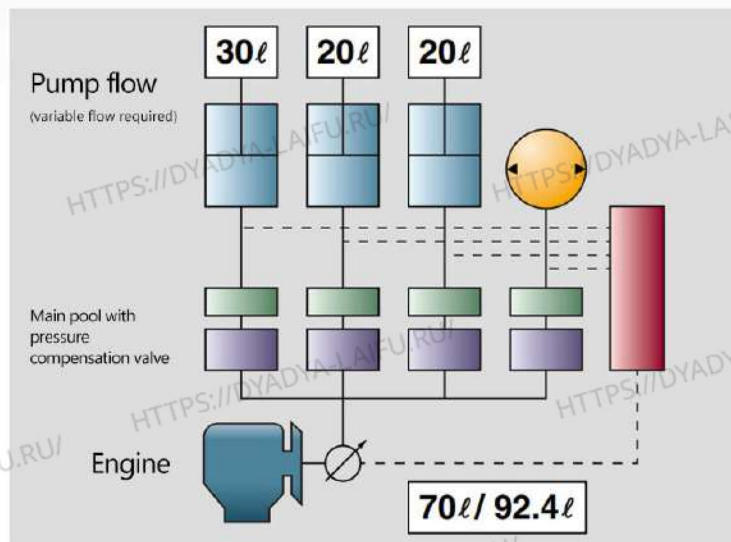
$30\ell$ $20\ell$ $20\ell$

Pump flow
(variable flow required)

HTTPS://DYADYA-LAFU.RU/ HTTPS://DYADYA-LAFU.RU/

Main pool with pressure compensation valve

HTTPS://DYADYA-LAFU.RU/ HTTPS://DYADYA-LAFU.RU/

Engine

$70\ell$ / $92.4\ell$